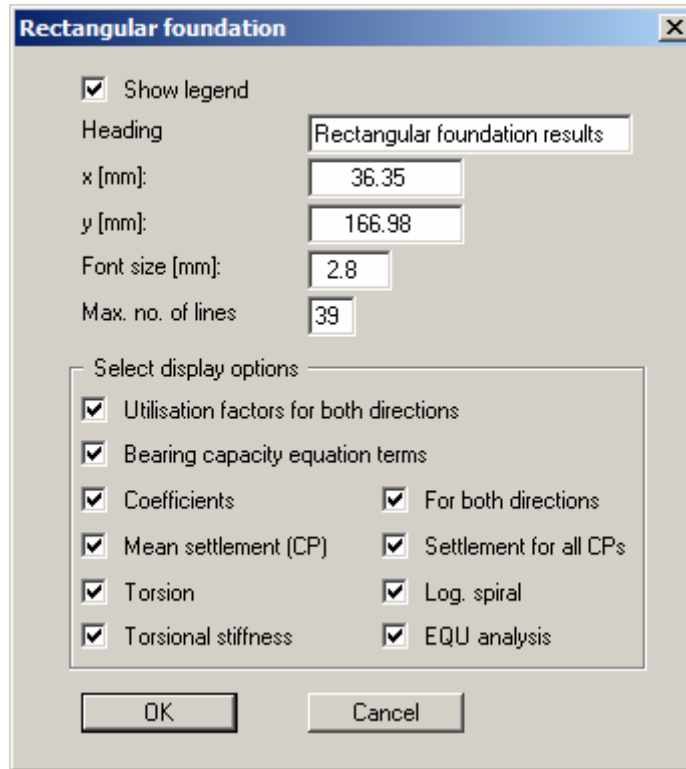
Rectangular foundation

Show legend

Heading Rectangular foundation results

x [mm]: 36.35

y [mm]: 166.98

Font size [mm]: 2.8

Max. no. of lines 39

Select display options

Utilisation factors for both directions

Bearing capacity equation terms

Coefficients

For both directions

Mean settlement (CP)

Settlement for all CPs

Torsion

Log. spiral

Torsional stiffness

EQU analysis

OK

Cancel